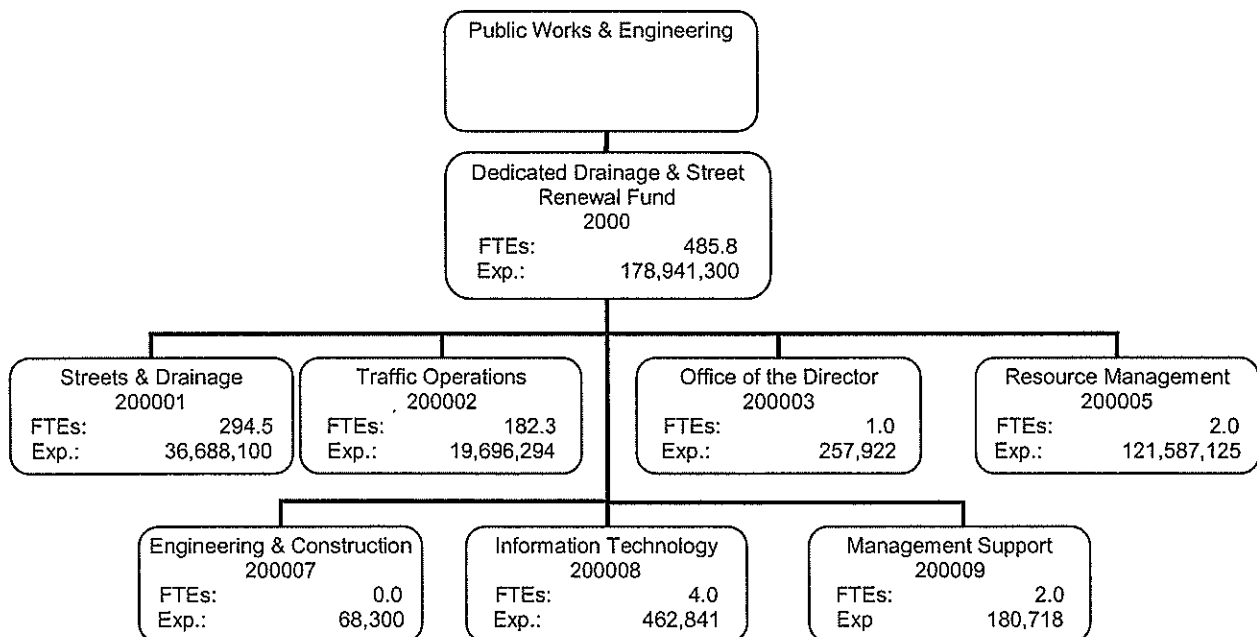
Public Works & Engineering

Dedicated Drainage & Street Renewal Fund
2000
FTEs: 485.8
Exp.: 178,941,300

Streets & Drainage
200001
FTEs: 294.5
Exp.: 36,688,100

Traffic Operations
200002
FTEs: 182.3
Exp.: 19,696,294

Office of the Director
200003
FTEs: 1.0
Exp.: 257,922

Resource Management
200005
FTEs: 2.0
Exp.: 121,587,125

Engineering & Construction
200007
FTEs: 0.0
Exp.: 68,300

Information Technology
200008
FTEs: 4.0
Exp.: 462,841

Management Support
200009
FTEs: 2.0
Exp 180,718